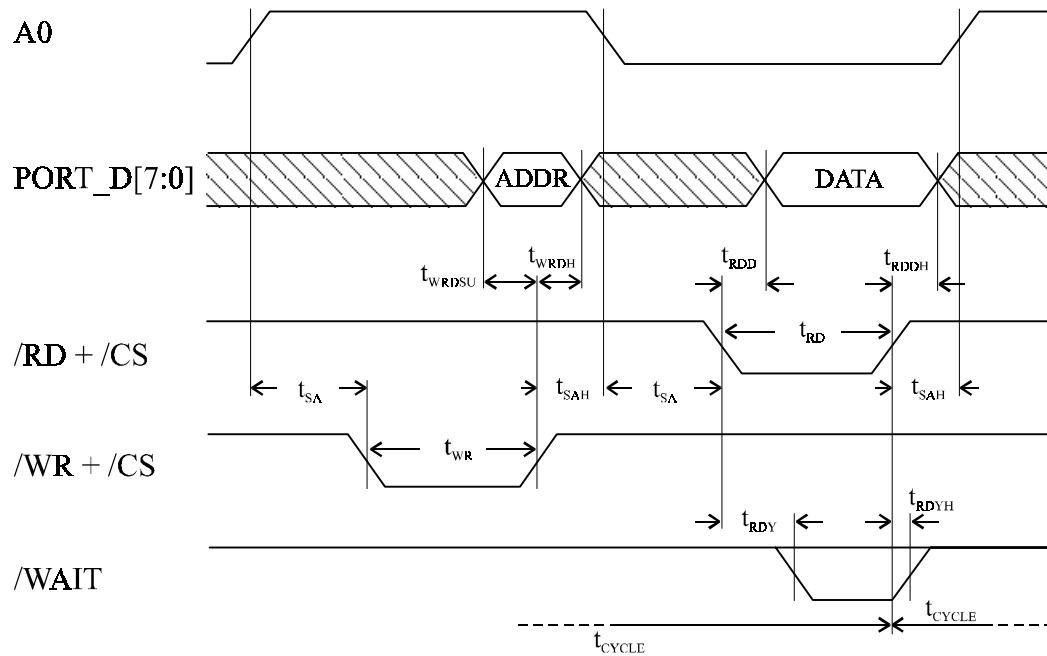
A0

PORT_D[7:0]

ADDR

DATA

$t_{WRDSU}$

$t_{WRDH}$

$t_{RDD}$

$t_{RDDH}$

/RD + /CS

$t_{RD}$

$t_{SA}$

$t_{SAH}$

$t_{SA}$

$t_{SAH}$

/WR + /CS

$t_{WR}$

$t_{RDY}$

$t_{RDYH}$

/WAIT

$t_{CYCLE}$

$t_{CYCLE}$